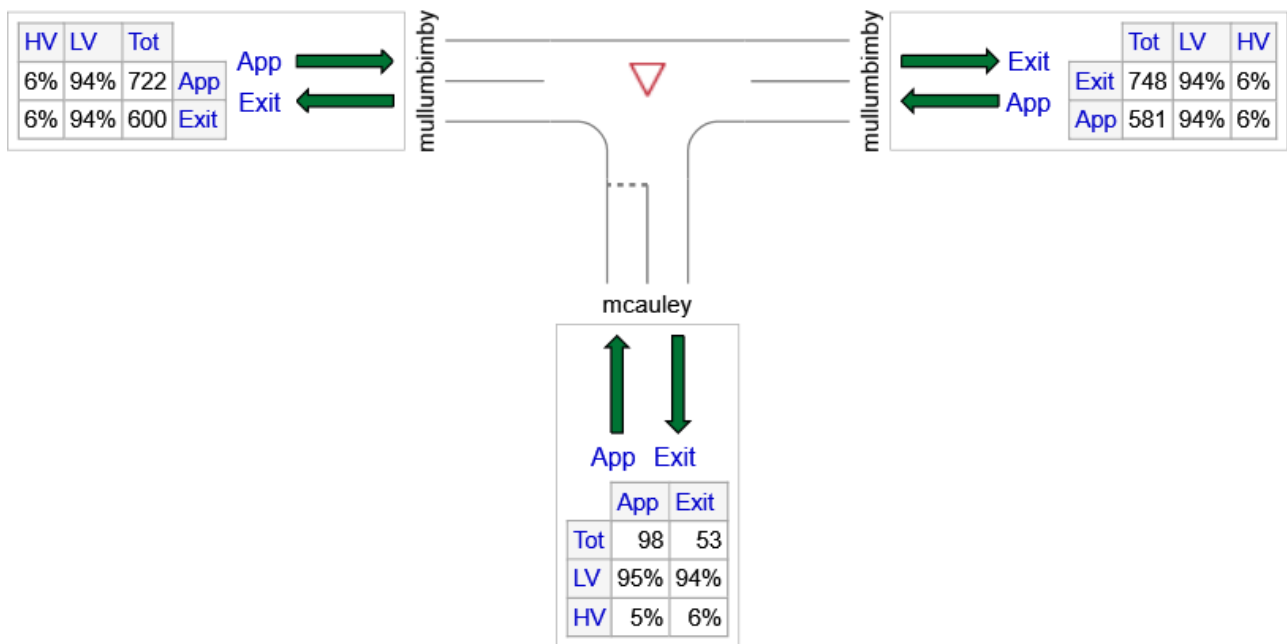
| HV | LV | Tot | |
|---|---|---|---|
| 6% | 94% | 722 | App |
| 6% | 94% | 600 | Exit |

App
Exit

mullumbimby

mullumbimby

Exit
App

| | Tot | LV | HV |
|---|---|---|---|
| Exit | 748 | 94% | 6% |
| App | 581 | 94% | 6% |

mcauley

App Exit

| | App | Exit |
|---|---|---|
| Tot | 98 | 53 |
| LV | 95% | 94% |
| HV | 5% | 6% |